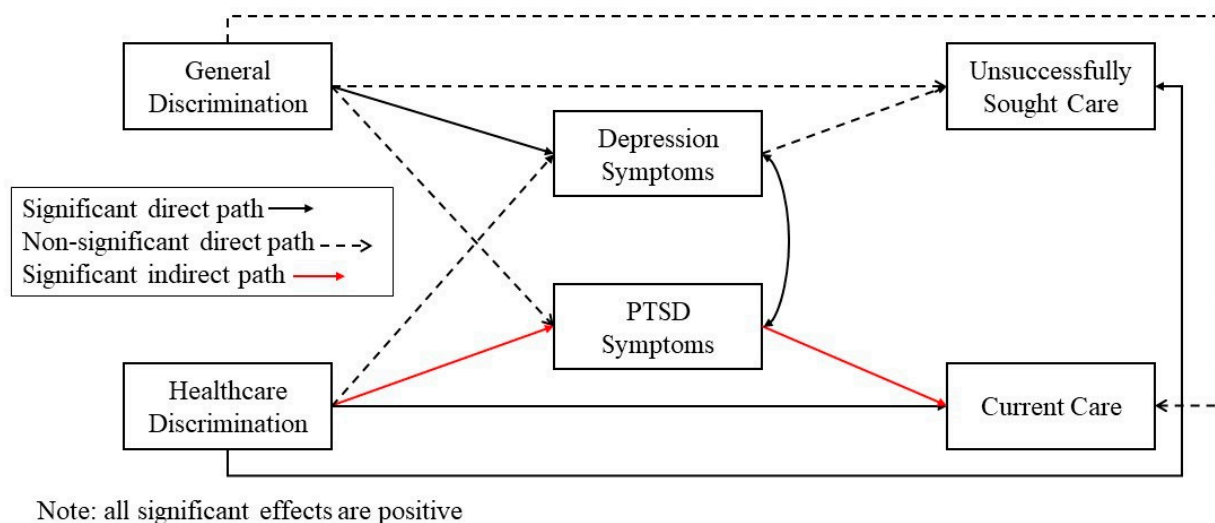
General Discrimination

Unsuccessfully Sought Care

Depression Symptoms

Significant direct path
Non-significant direct path
Significant indirect path

PTSD Symptoms

Healthcare Discrimination

Current Care

Note: all significant effects are positive